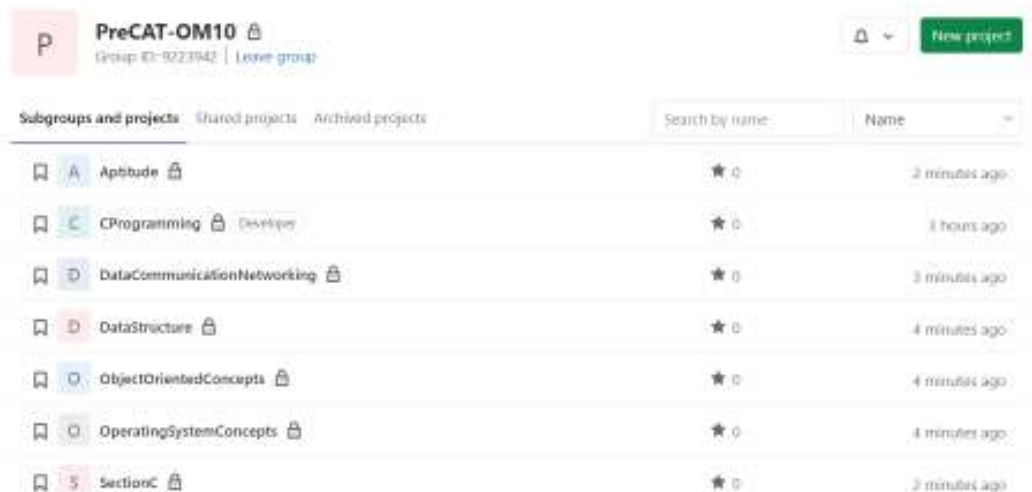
P

PreCAT-OM10

Group ID: 9223942 | Leave group

New project

Subgroups and projects Shared projects Archived projects

Search by name

Name

A Aptitude ★ 0 2 minutes ago

C CProgramming Developer ★ 0 3 hours ago

D DataCommunicationNetworking ★ 0 3 minutes ago

D DataStructure ★ 0 4 minutes ago

O ObjectOrientedConcepts ★ 0 4 minutes ago

O OperatingSystemConcepts ★ 0 4 minutes ago

S SectionC ★ 0 2 minutes ago